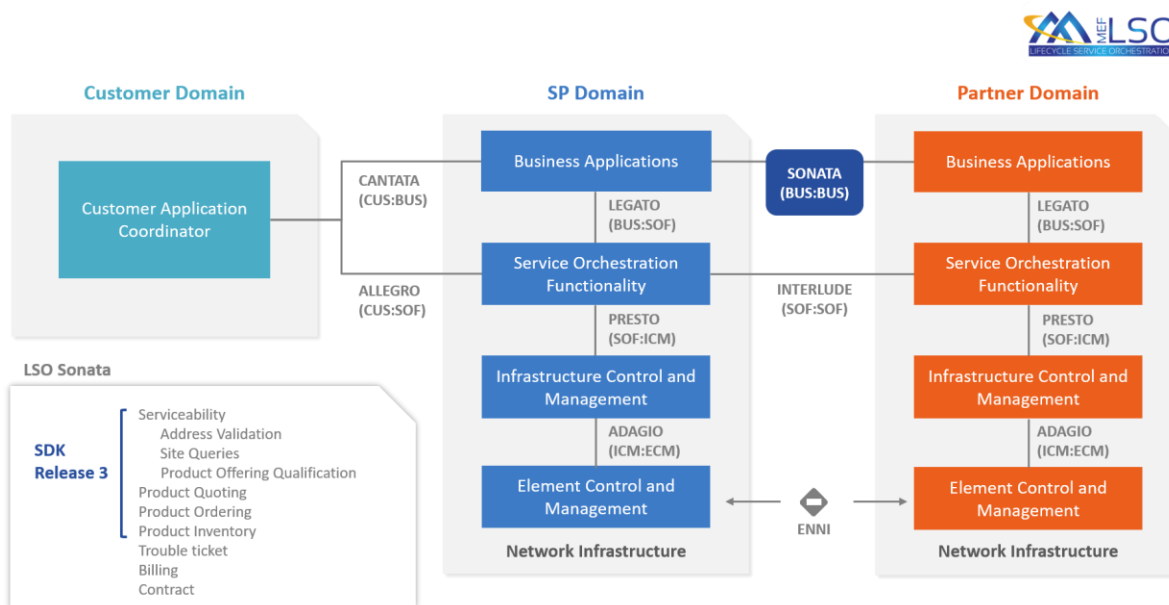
MEF LSC
LIFECYCLE SERVICE ORCHESTRATION

Customer Domain

Customer Application Coordinator

CANTATA (CUS:BUS)

ALLEGRO (CUS:SOF)

SP Domain

Business Applications

LEGATO (BUS:SOF)

Service Orchestration Functionality

PRESTO (SOF:ICM)

Infrastructure Control and Management

ADAGIO (ICM:ECM)

Element Control and Management

Network Infrastructure

SONATA (BUS:BUS)

INTERLUDE (SOF:SOF)

ENNI

Partner Domain

Business Applications

LEGATO (BUS:SOF)

Service Orchestration Functionality

PRESTO (SOF:ICM)

Infrastructure Control and Management

ADAGIO (ICM:ECM)

Element Control and Management

Network Infrastructure

LSO Sonata

SDK Release 3

Serviceability
Address Validation
Site Queries
Product Offering Qualification
Product Quoting
Product Ordering
Product Inventory
Trouble ticket
Billing
Contract